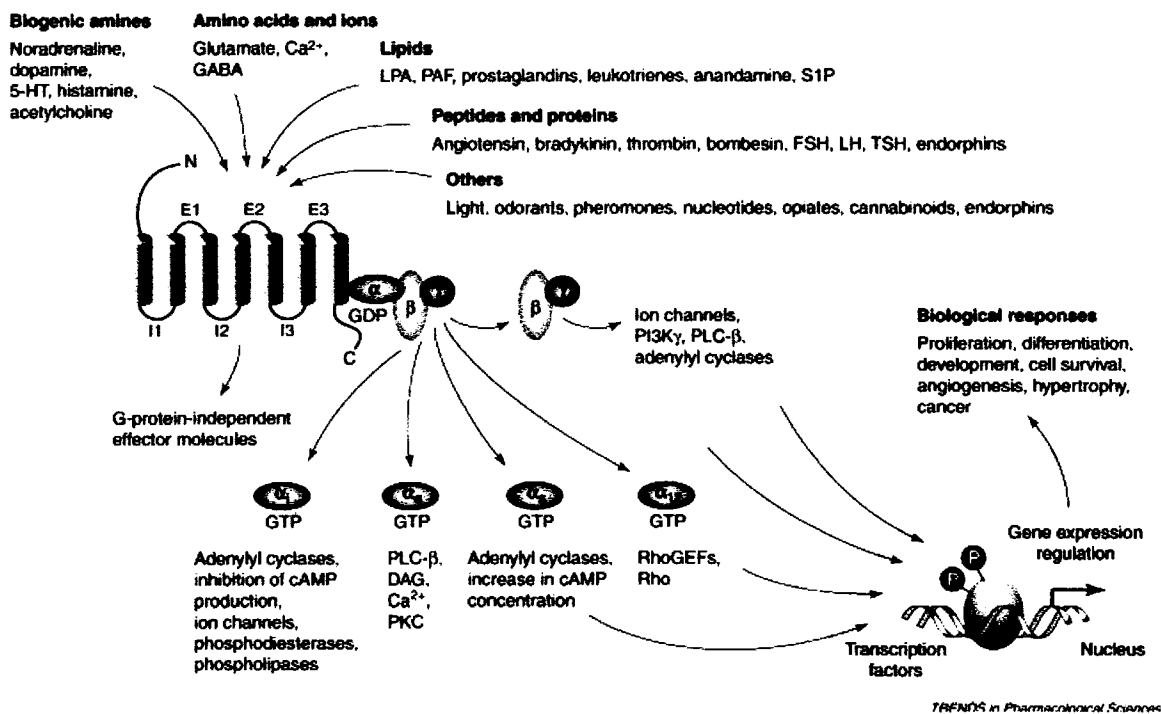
**Biogenic amines**
Noradrenaline, dopamine, 5-HT, histamine, acetylcholine

**Amino acids and ions**
Glutamate, $Ca^{2+}$, GABA

**Lipids**
LPA, PAF, prostaglandins, leukotrienes, anandamine, S1P

**Peptides and proteins**
Angiotensin, bradykinin, thrombin, bombesin, FSH, LH, TSH, endorphins

**Others**
Light, odorants, pheromones, nucleotides, opiates, cannabinoids, endorphins

N

E1 E2 E3

I1 I2 I3

C

α

GDP

β

γ

β γ

Ion channels, PI3Kγ, PLC-β, adenylyl cyclases

**Biological responses**
Proliferation, differentiation, development, cell survival, angiogenesis, hypertrophy, cancer

G-protein-independent effector molecules

$\alpha_i$ GTP

$\alpha_q$ GTP

$\alpha_s$ GTP

$\alpha_{12}$ GTP

Adenylyl cyclases, inhibition of cAMP production, ion channels, phosphodiesterases, phospholipases

PLC-β, DAG, $Ca^{2+}$, PKC

Adenylyl cyclases, increase in cAMP concentration

RhoGEFs, Rho

Gene expression regulation

P

P

Transcription factors

Nucleus

TRENDS in Pharmacological Sciences